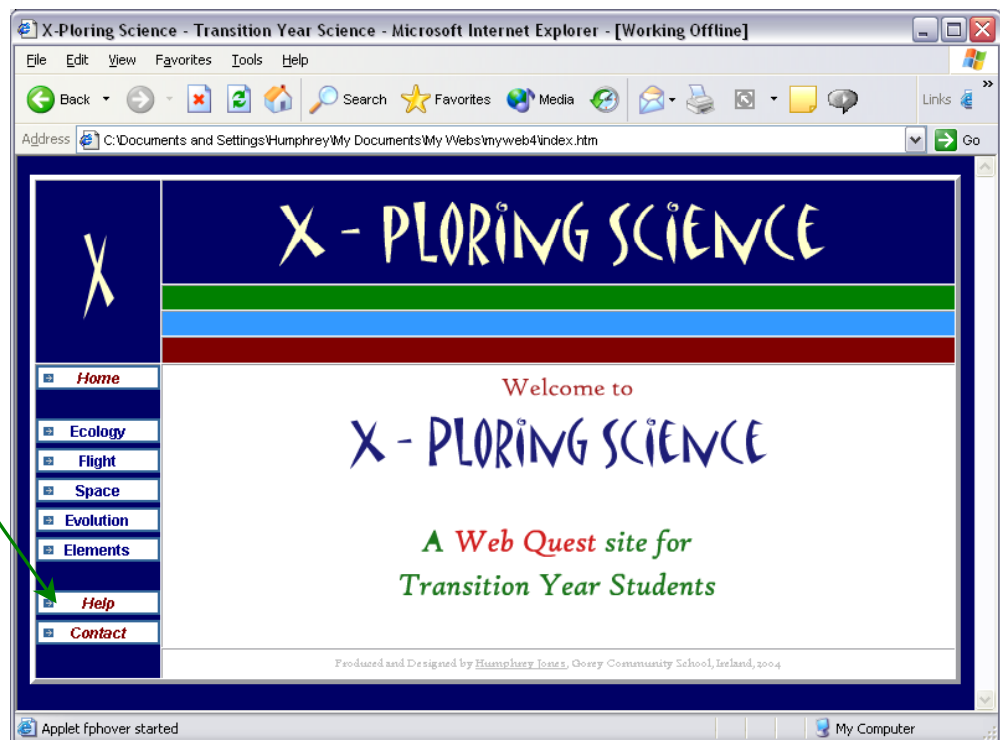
X-Ploring Science - Transition Year Science - Microsoft Internet Explorer - [Working Offline]

File Edit View Favorites Tools Help

Back Search Favorites Media Links

Address C:\Documents and Settings\Humphrey\My Documents\My Webs\myweb4\index.htm Go

X

X - PLORING SCIENCE

Home

Ecology

Flight

Space

Evolution

Elements

Help

Contact

Welcome to

X - PLORING SCIENCE

A Web Quest site for
Transition Year Students

Produced and Designed by Humphrey Jones, Gorey Community School, Ireland, 2004

Applet fphover started

My Computer